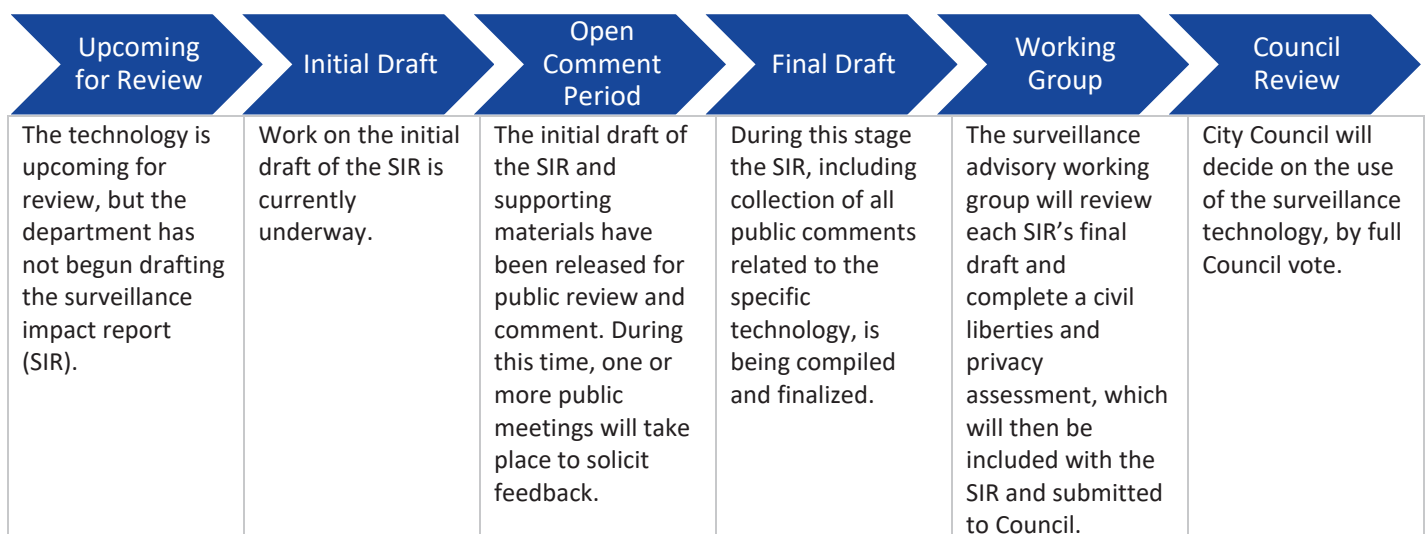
| Upcoming for Review | Initial Draft | Open Comment Period | Final Draft | Working Group | Council Review |
|---|---|---|---|---|---|
| The technology is upcoming for review, but the department has not begun drafting the surveillance impact report (SIR). | Work on the initial draft of the SIR is currently underway. | The initial draft of the SIR and supporting materials have been released for public review and comment. During this time, one or more public meetings will take place to solicit feedback. | During this stage the SIR, including collection of all public comments related to the specific technology, is being compiled and finalized. | The surveillance advisory working group will review each SIR's final draft and complete a civil liberties and privacy assessment, which will then be included with the SIR and submitted to Council. | City Council will decide on the use of the surveillance technology, by full Council vote. |